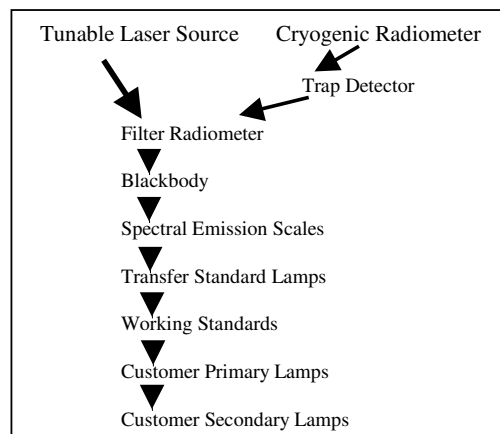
Tunable Laser Source

Cryogenic Radiometer

Trap Detector

Filter Radiometer

Blackbody

Spectral Emission Scales

Transfer Standard Lamps

Working Standards

Customer Primary Lamps

Customer Secondary Lamps